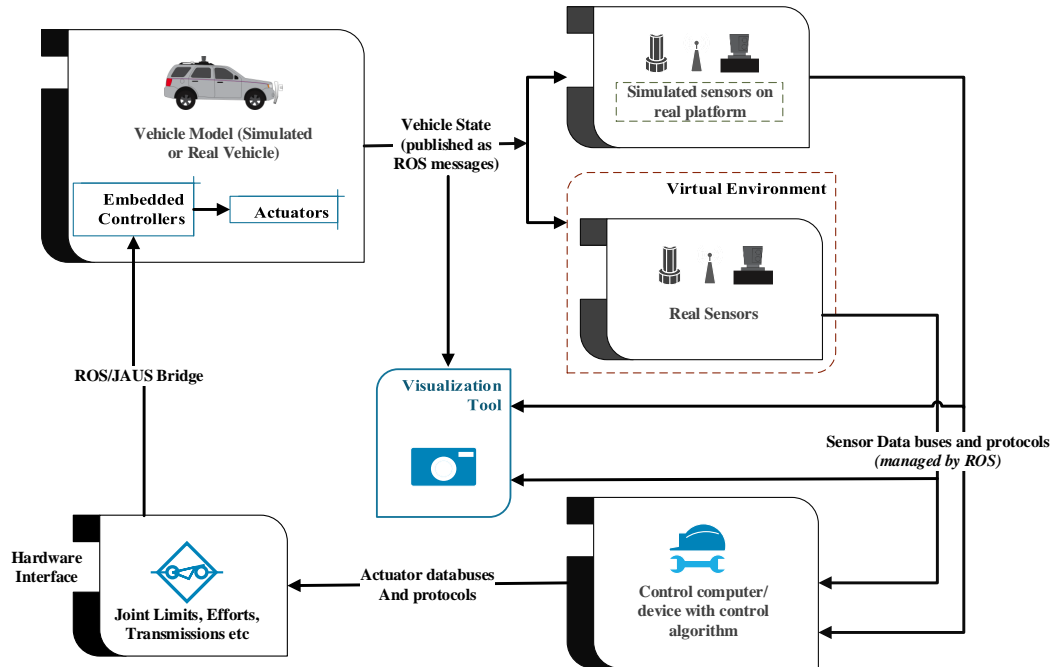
Vehicle Model (Simulated or Real Vehicle)

Embedded Controllers

Actuators

Vehicle State (published as ROS messages)

Simulated sensors on real platform

Virtual Environment

Real Sensors

ROS/JAUS Bridge

Visualization Tool

Sensor Data buses and protocols (managed by ROS)

Hardware Interface

Joint Limits, Efforts, Transmissions etc

Actuator databuses And protocols

Control computer/ device with control algorithm